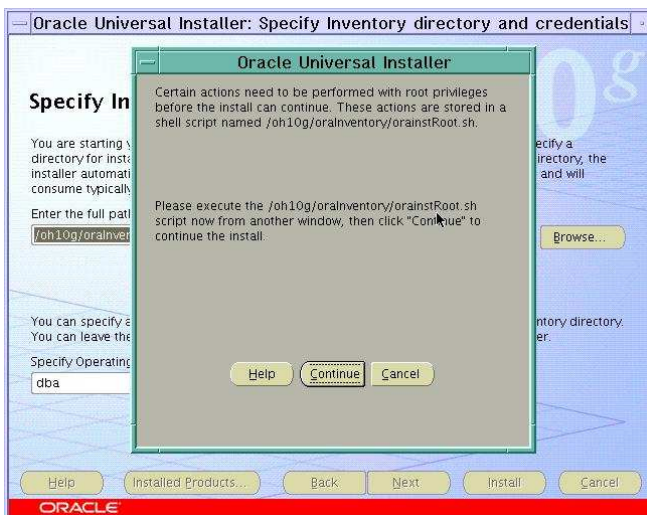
Oracle Universal Installer: Specify Inventory directory and credentials

Specify In

You are starting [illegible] directory for insta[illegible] installer automati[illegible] consume typically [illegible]ecify a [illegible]irectory, the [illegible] and will

Enter the full pat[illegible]

/oh10g/oraInven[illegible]

Browse...

You can specify a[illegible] You can leave the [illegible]ntory directory. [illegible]er.

Specify Operating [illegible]

dba

Oracle Universal Installer

Certain actions need to be performed with root privileges before the install can continue. These actions are stored in a shell script named /oh10g/oraInventory/orainstRoot.sh.

Please execute the /oh10g/oraInventory/orainstRoot.sh script now from another window, then click "Continue" to continue the install.

Help Continue Cancel

Help Installed Products... Back Next Install Cancel

ORACLE